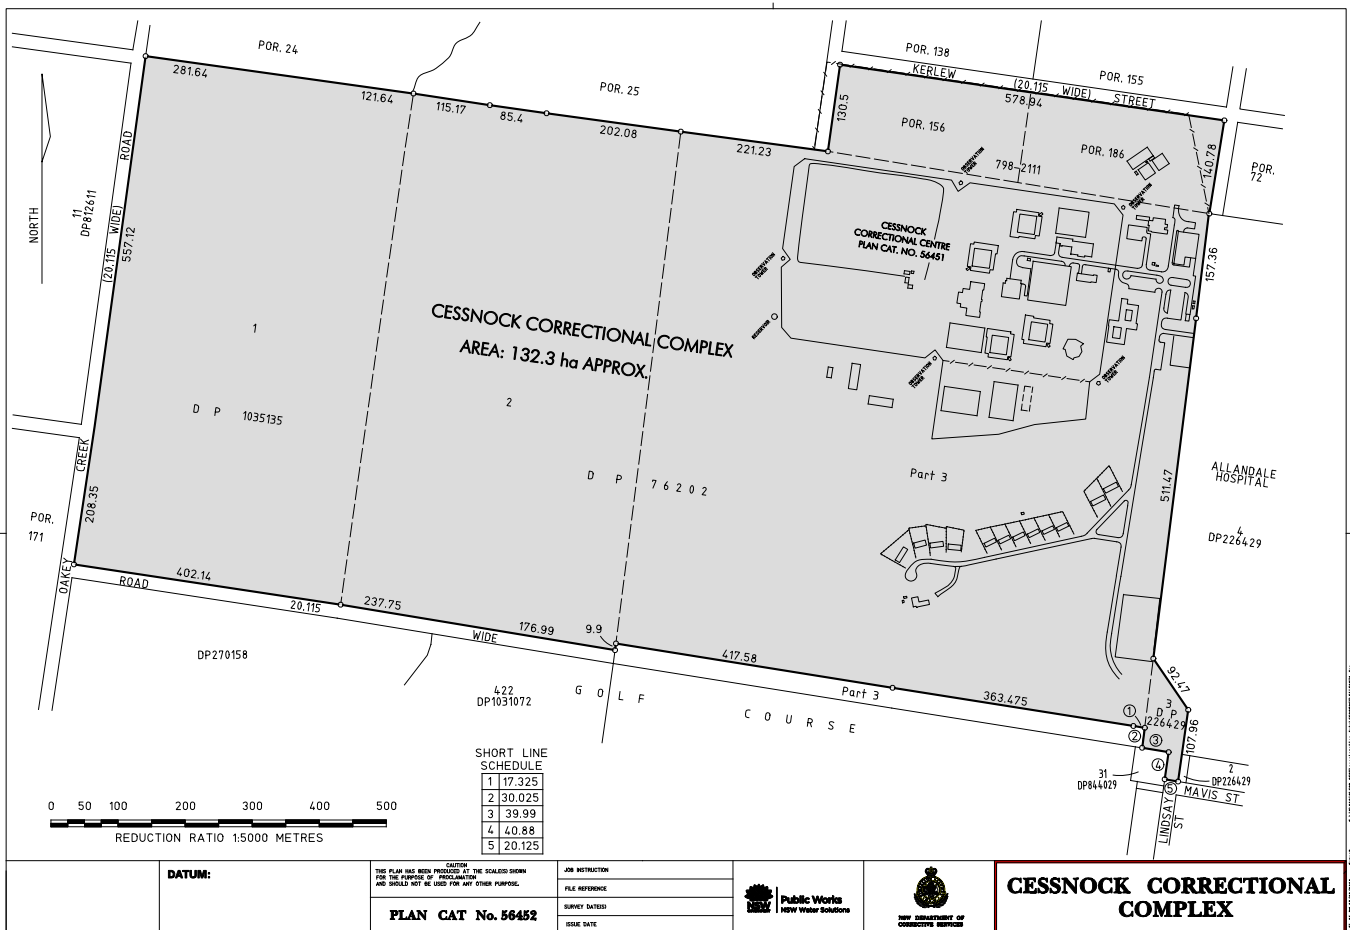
POR. 24

POR. 25

POR. 138

KERLEW (20.115 WIDE) STREET

POR. 155

POR. 156

POR. 186

POR. 72

281.64

121.64

115.17

85.4

202.08

221.23

130.5

578.94

798.2111

140.78

157.36

NORTH

ROAD

(20.115 WIDE)

557.12

11
DP812611

CESSNOCK CORRECTIONAL CENTRE
PLAN CAT. NO. 56451

CESSNOCK CORRECTIONAL COMPLEX
AREA: 132.3 ha APPROX.

1

D P 1035135

2

D P 76202

Part 3

511.47

ALLANDALE HOSPITAL

4
DP226429

CREEK

208.35

OAKEY

POR. 171

402.14

ROAD

20.115

237.75

WIDE

176.99

9.9

417.58

DP270158

422
DP1031072

G O L F

C O U R S E

Part 3

363.475

92.47

3
DP
226429

107.96

①
②
③
④
⑤

31
DP844029

2
DP226429

MAVIS ST

LINDSAY ST

SHORT LINE SCHEDULE

| 1 | 17.325 |
|---|---|
| 2 | 30.025 |
| 3 | 39.99 |
| 4 | 40.88 |
| 5 | 20.125 |

0 50 100 200 300 400 500

REDUCTION RATIO 1:5000 METRES

DATUM:

CAUTION
THIS PLAN HAS BEEN PRODUCED AT THE SCALE(S) SHOWN FOR THE PURPOSE OF PROCLAMATION AND SHOULD NOT BE USED FOR ANY OTHER PURPOSE.

PLAN CAT No. 56452

JOB INSTRUCTION

FILE REFERENCE

SURVEY DATE(S)

ISSUE DATE

Public Works
NSW Water Solutions

NSW DEPARTMENT OF CORRECTIVE SERVICES

CESSNOCK CORRECTIONAL COMPLEX